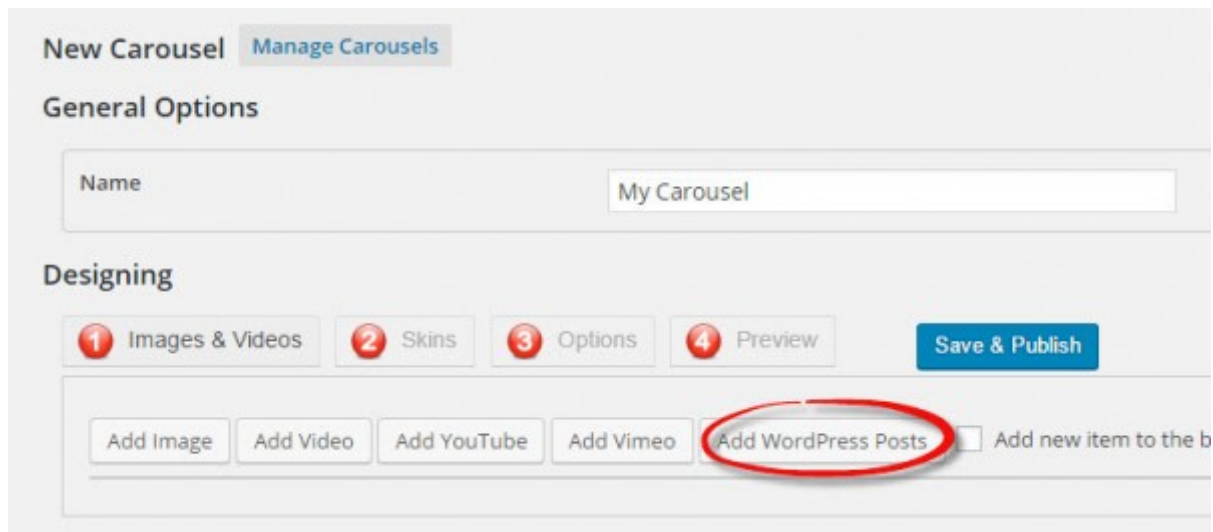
New Carousel Manage Carousels

General Options

Name

My Carousel

Designing

1 Images & Videos 2 Skins 3 Options 4 Preview Save & Publish

Add Image Add Video Add YouTube Add Vimeo Add WordPress Posts Add new item to the b